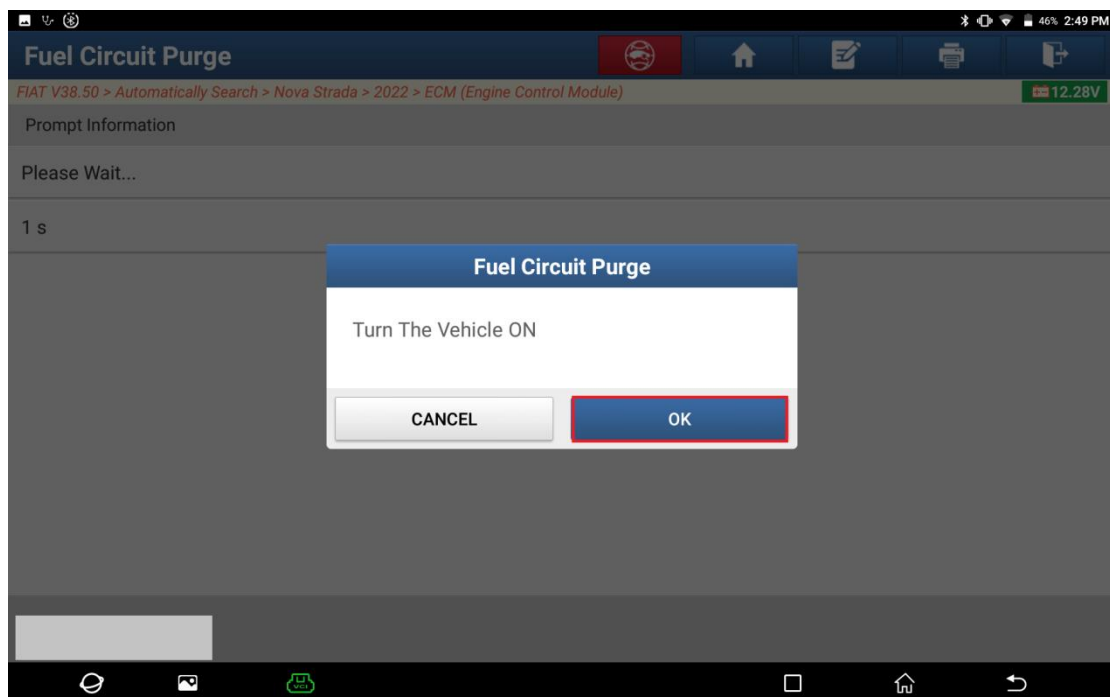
46% 2:49 PM

Fuel Circuit Purge

FIAT V38.50 > Automatically Search > Nova Strada > 2022 > ECM (Engine Control Module)

12.28V

Prompt Information

Please Wait...

1 s

Fuel Circuit Purge

Turn The Vehicle ON

CANCEL

OK

VCI